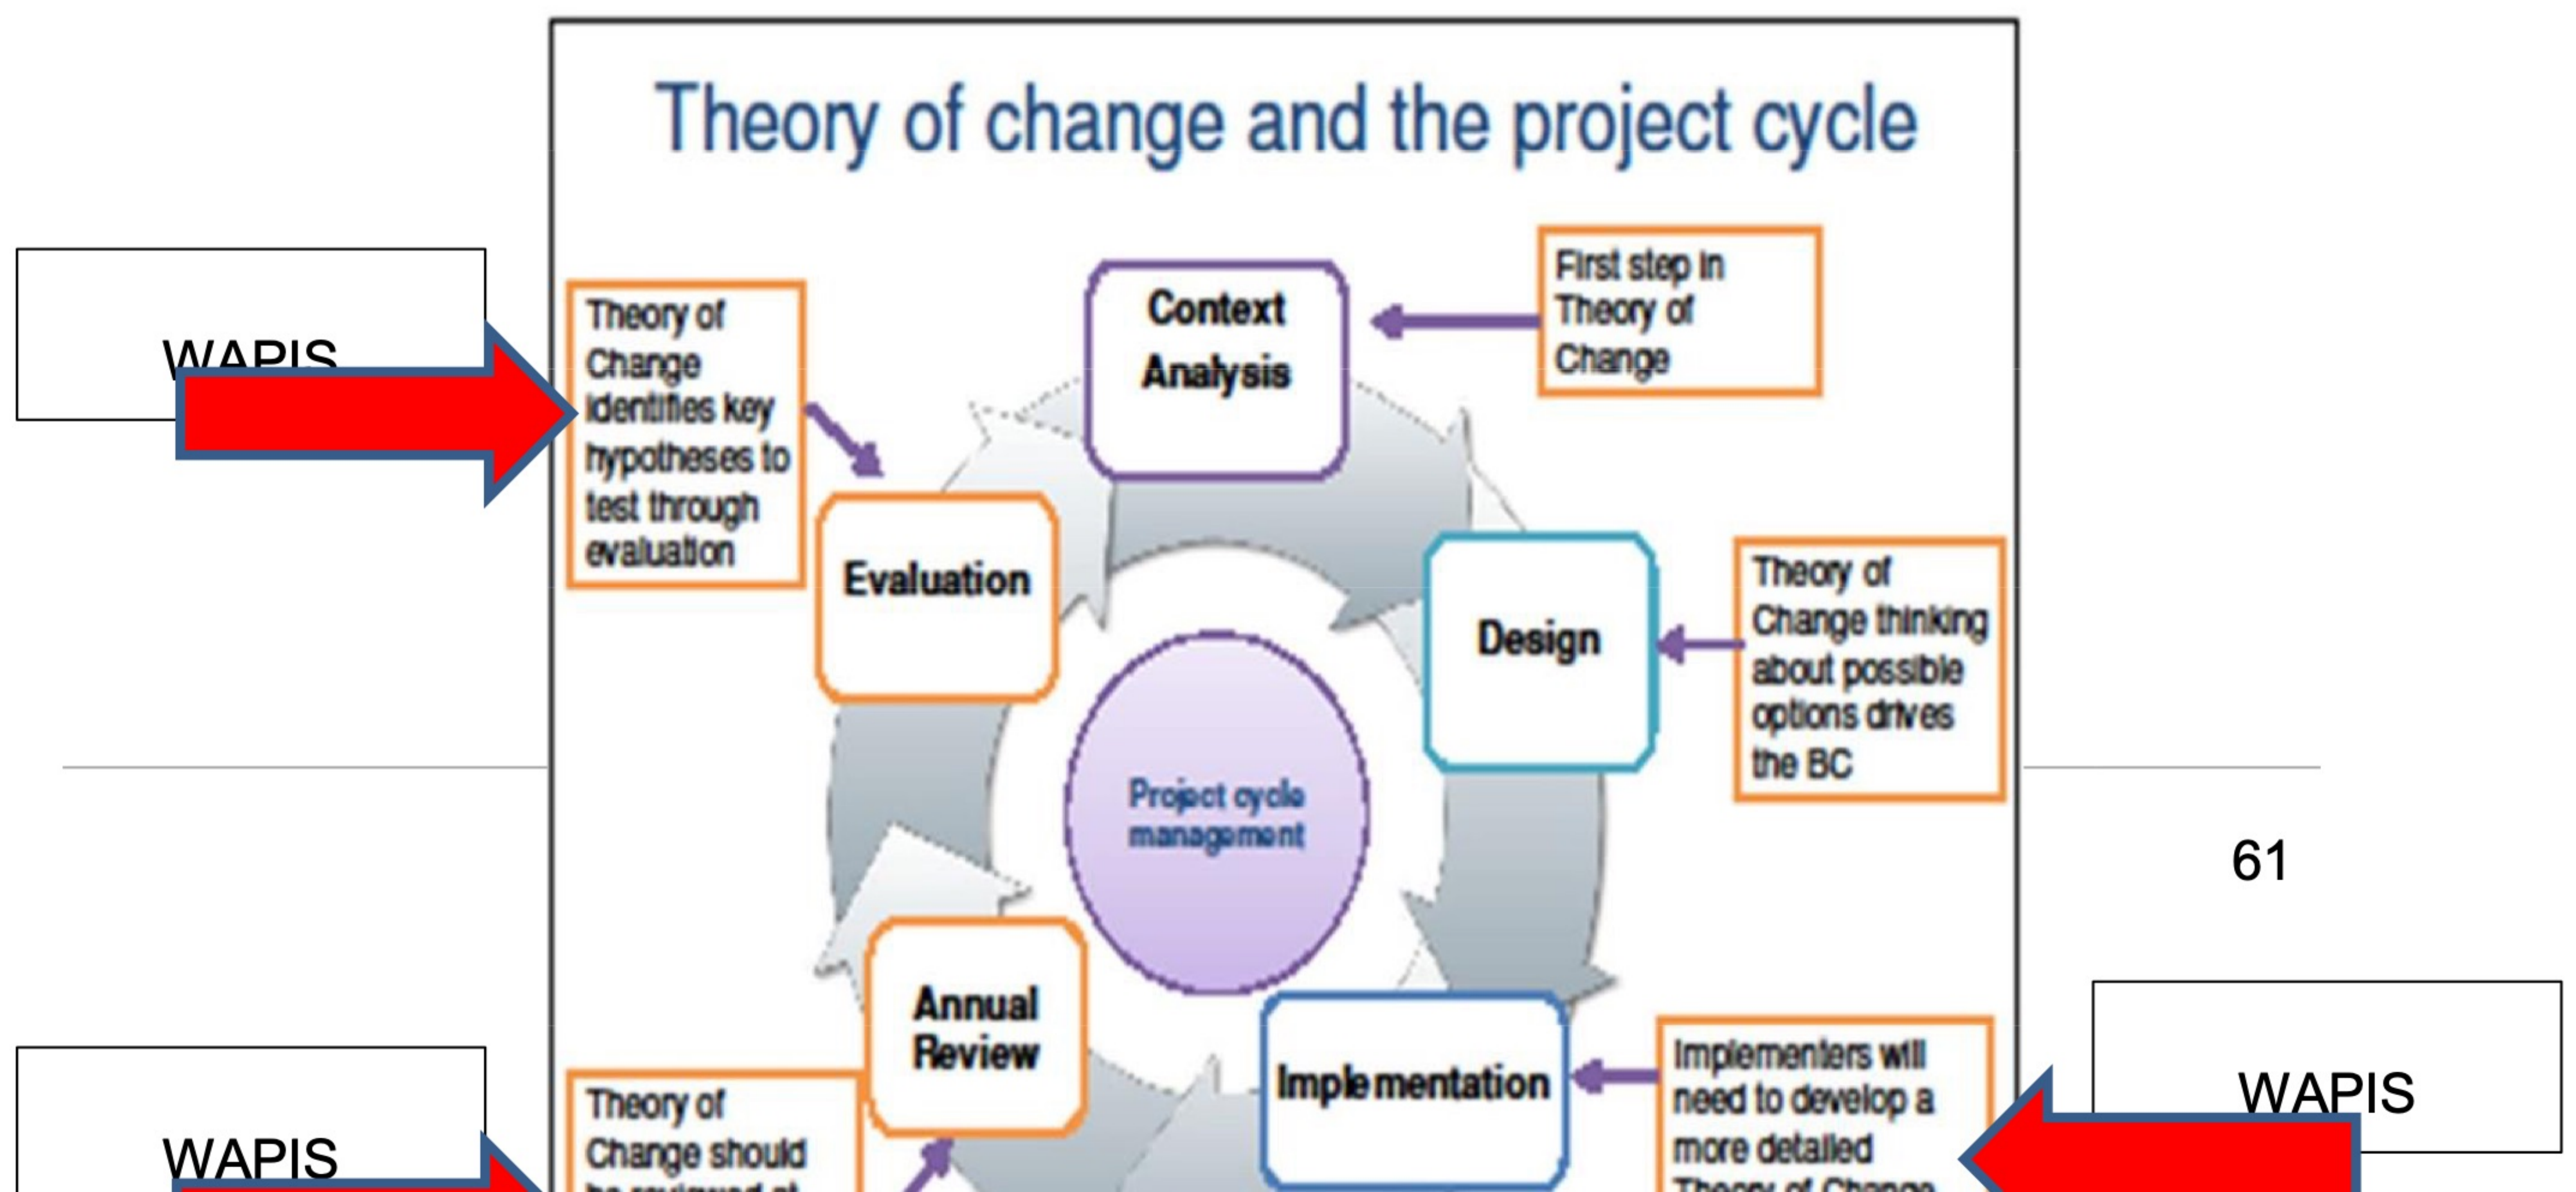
WAPIS

Theory of change and the project cycle

Theory of Change identifies key hypotheses to test through evaluation

Context Analysis

First step in Theory of Change

Evaluation

Design

Theory of Change thinking about possible options drives the BC

Project cycle management

61

Annual Review

Implementation

Implementers will need to develop a more detailed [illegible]

WAPIS

WAPIS

Theory of Change should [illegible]